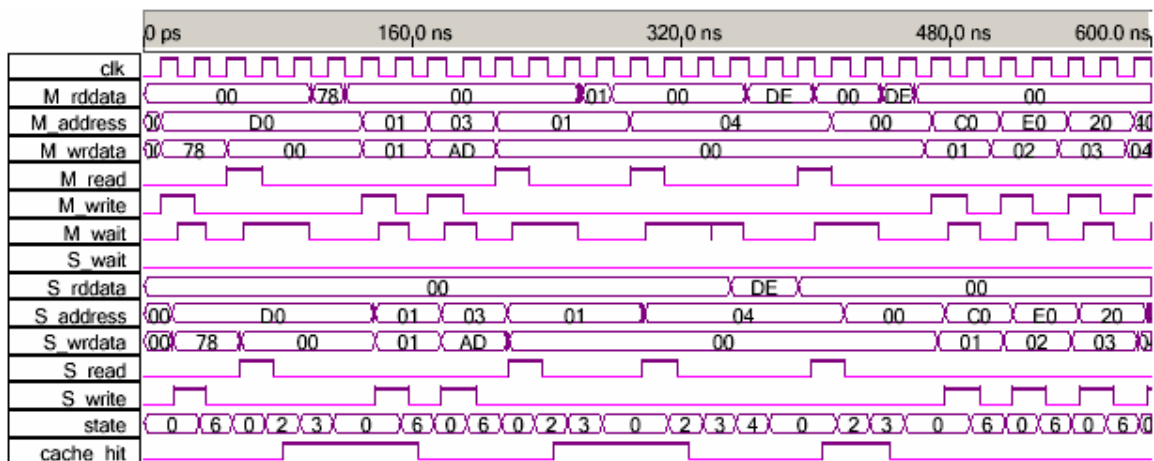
0 ps 160.0 ns 320.0 ns 480.0 ns 600.0 ns

clk
M_rddata 00 78 00 01 00 DE 00 DE 00
M_address 00 D0 01 03 01 04 00 C0 E0 20 40
M_wrdata 00 78 00 01 AD 00 01 02 03 04
M_read
M_write
M_wait
S_wait
S_rddata 00 DE 00
S_address 00 D0 01 03 01 04 00 C0 E0 20
S_wrdata 00 78 00 01 AD 00 01 02 03
S_read
S_write
state 0 6 0 2 3 0 6 0 6 0 2 3 0 2 3 4 0 2 3 0 6 0 6 0 6 0
cache_hit